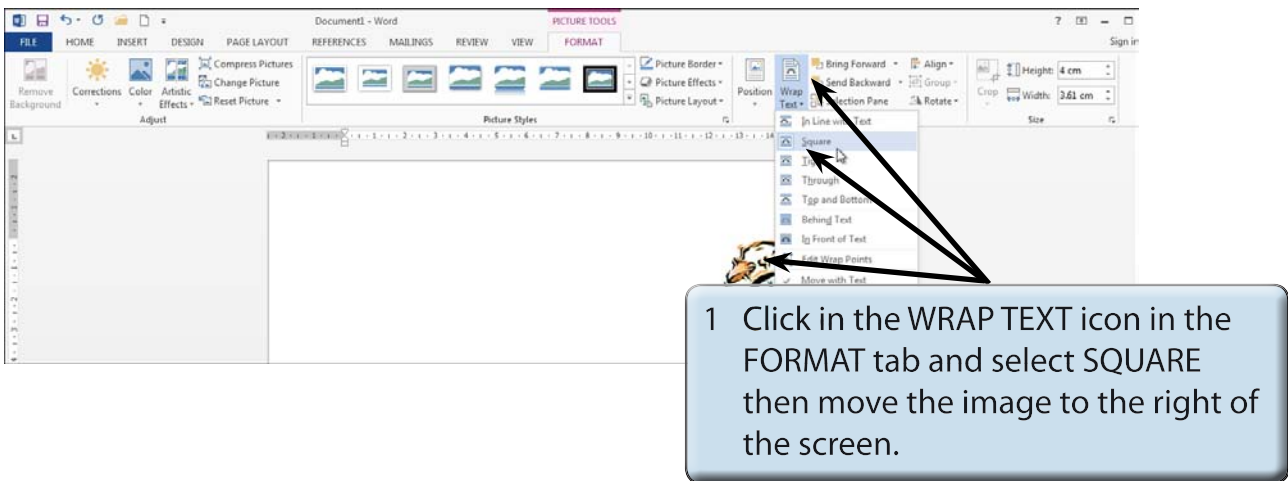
Document1 - Word
PICTURE TOOLS
? – □
FILE HOME INSERT DESIGN PAGE LAYOUT REFERENCES MAILINGS REVIEW VIEW FORMAT
Sign in

Remove Background
Corrections Color Artistic Effects
Compress Pictures
Change Picture
Reset Picture
Adjust
Picture Styles
Picture Border
Picture Effects
Picture Layout
Position
Wrap Text
Bring Forward
Send Backward
Selection Pane
Align
Group
Rotate
Crop
Height: 4 cm
Width: 3.61 cm
Size

In Line with Text
Square
T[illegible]
Through
Top and Bottom
Behind Text
In Front of Text
Edit Wrap Points
Move with Text

1 Click in the WRAP TEXT icon in the FORMAT tab and select SQUARE then move the image to the right of the screen.